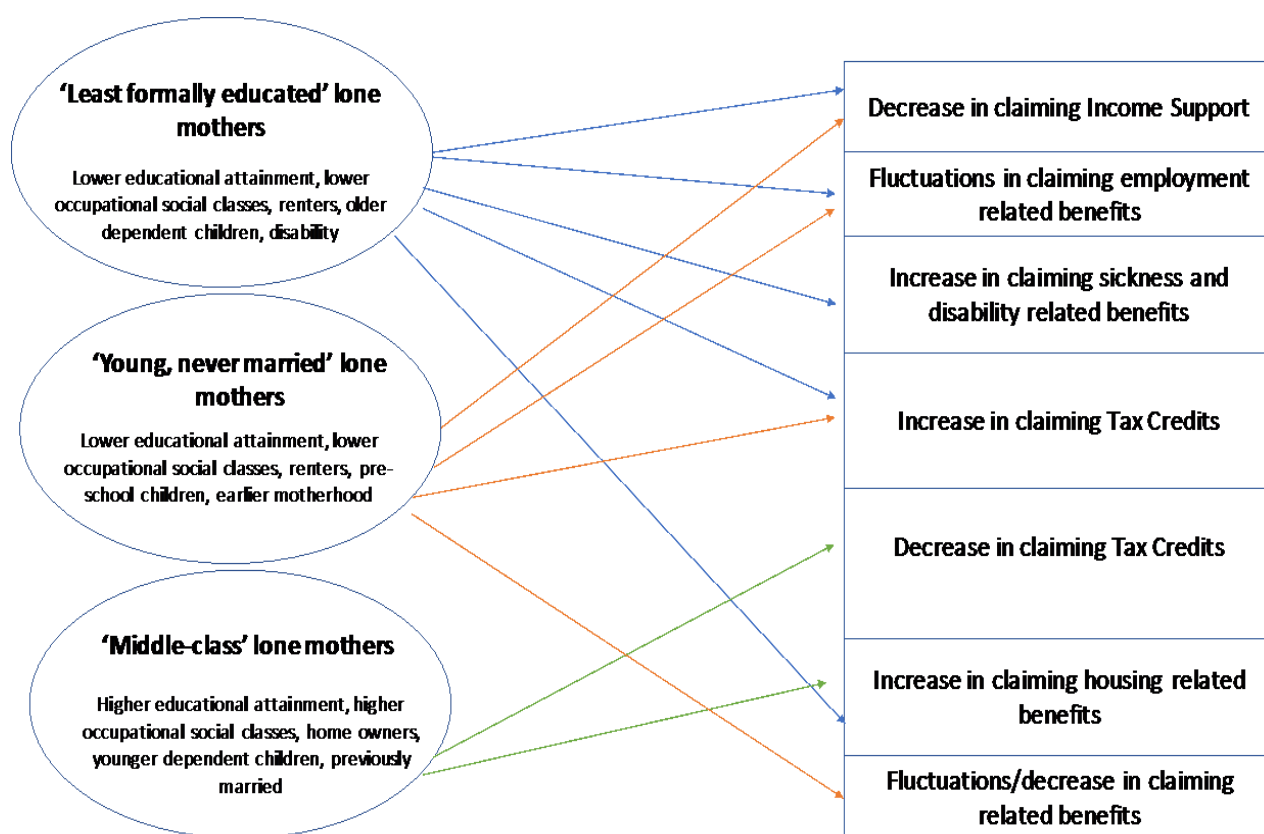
'Least formally educated' lone mothers

Lower educational attainment, lower occupational social classes, renters, older dependent children, disability

'Young, never married' lone mothers

Lower educational attainment, lower occupational social classes, renters, pre-school children, earlier motherhood

'Middle-class' lone mothers

Higher educational attainment, higher occupational social classes, home owners, younger dependent children, previously married

Decrease in claiming Income Support

Fluctuations in claiming employment related benefits

Increase in claiming sickness and disability related benefits

Increase in claiming Tax Credits

Decrease in claiming Tax Credits

Increase in claiming housing related benefits

Fluctuations/decrease in claiming related benefits